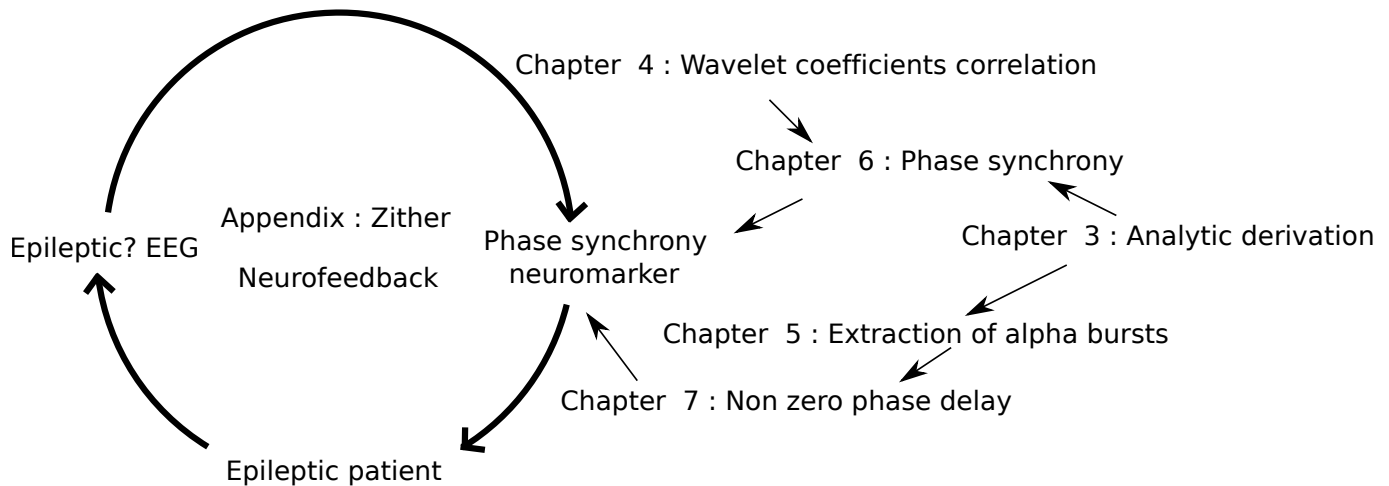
Chapter 4 : Wavelet coefficients correlation

Chapter 6 : Phase synchrony

Epileptic? EEG

Appendix : Zither

Neurofeedback

Phase synchrony neuromarker

Chapter 3 : Analytic derivation

Chapter 5 : Extraction of alpha bursts

Chapter 7 : Non zero phase delay

Epileptic patient